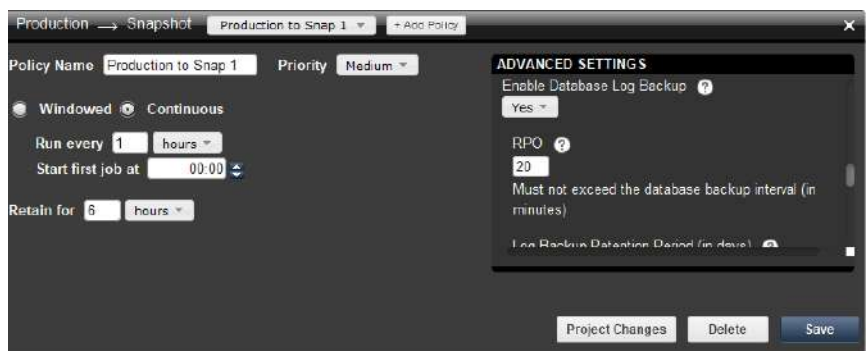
Production → Snapshot Production to Snap 1 + Add Policy ×

Policy Name Production to Snap 1 Priority Medium

Windowed Continuous

Run every 1 hours

Start first job at 00:00

Retain for 6 hours

ADVANCED SETTINGS

Enable Database Log Backup ?

Yes

RPO ?

20

Must not exceed the database backup interval (in minutes)

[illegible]

Project Changes Delete Save